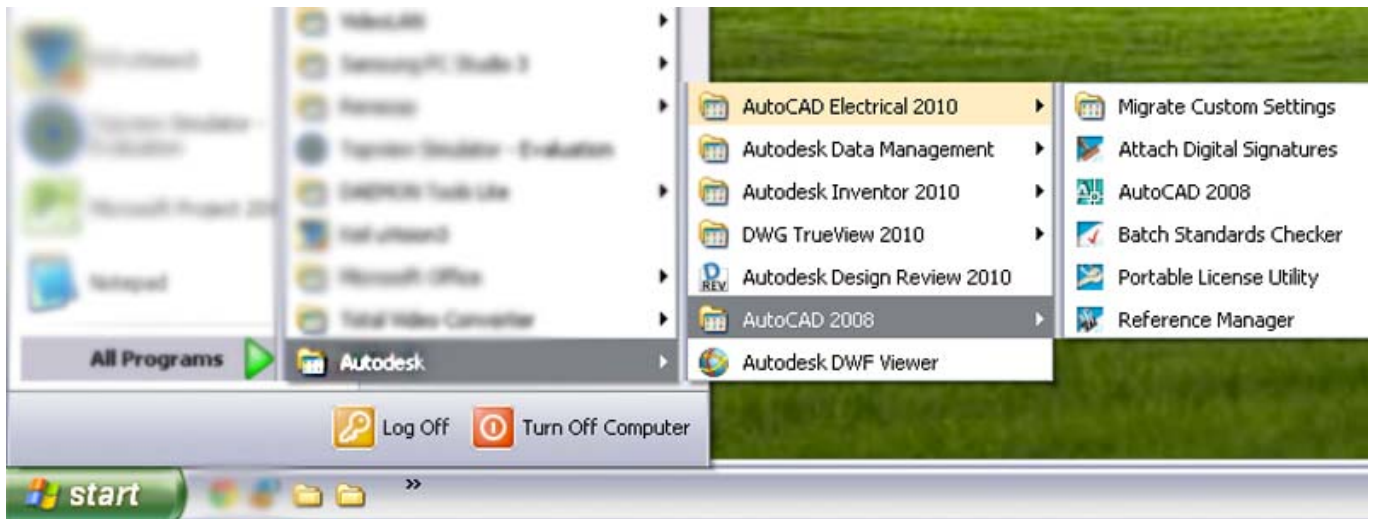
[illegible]
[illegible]
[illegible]
Notepad
All Programs

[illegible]
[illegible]
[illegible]
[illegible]
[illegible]
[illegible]
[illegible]
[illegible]
Autodesk

AutoCAD Electrical 2010
Autodesk Data Management
Autodesk Inventor 2010
DWG TrueView 2010
Autodesk Design Review 2010
AutoCAD 2008
Autodesk DWF Viewer

Migrate Custom Settings
Attach Digital Signatures
AutoCAD 2008
Batch Standards Checker
Portable License Utility
Reference Manager

Log Off
Turn Off Computer

start
»